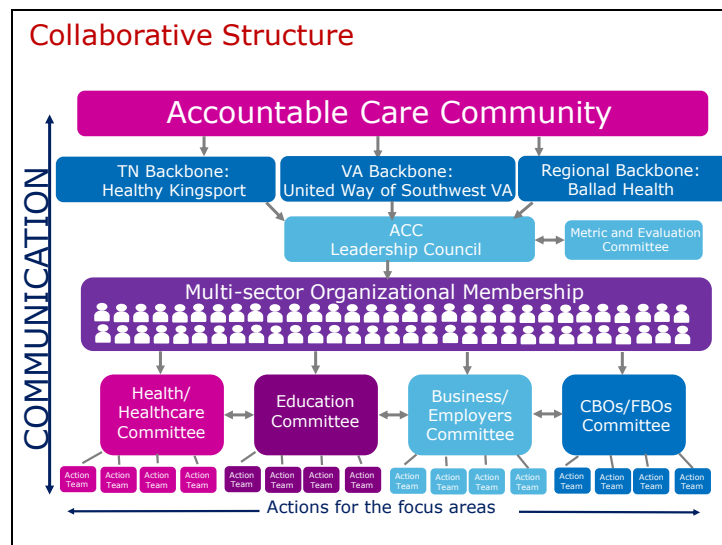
Collaborative Structure

COMMUNICATION

Accountable Care Community

TN Backbone: Healthy Kingsport

VA Backbone: United Way of Southwest VA

Regional Backbone: Ballad Health

ACC Leadership Council

Metric and Evaluation Committee

Multi-sector Organizational Membership

Health/ Healthcare Committee

Education Committee

Business/ Employers Committee

CBOs/FBOs Committee

Action Team

Action Team

Action Team

Action Team

Action Team

Action Team

Action Team

Action Team

Action Team

Action Team

Action Team

Action Team

Action Team

Action Team

Action Team

Action Team

Actions for the focus areas